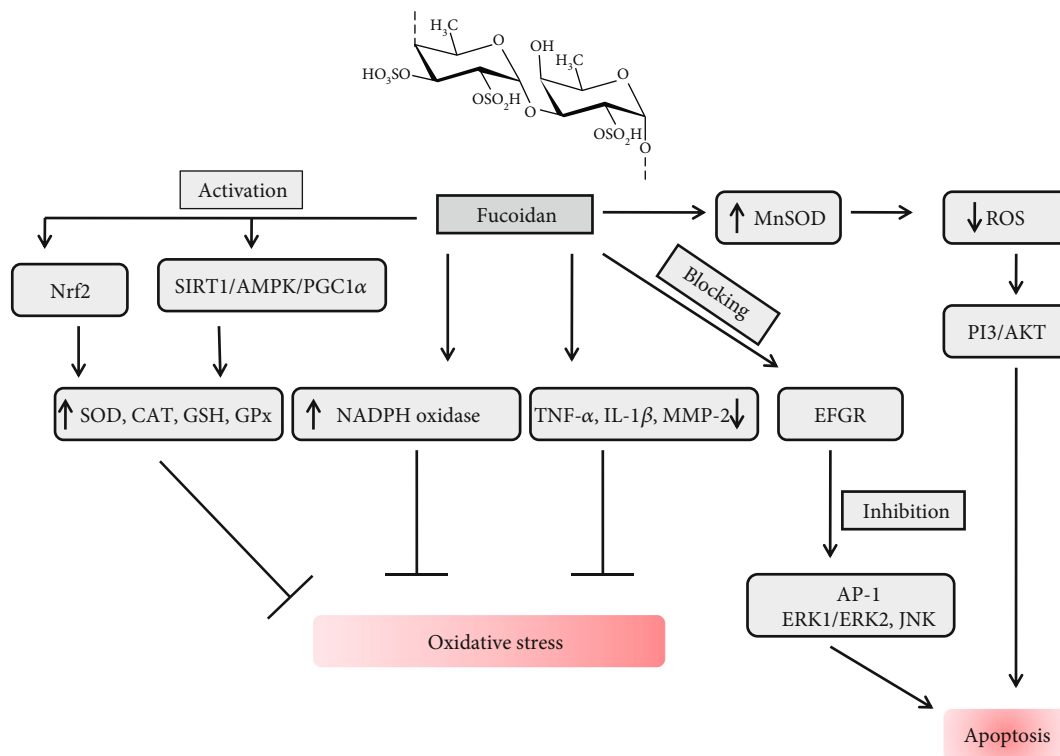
$H_3C$
$HO_3SO$
$OSO_2H$
O
OH
$H_3C$
O
O
$OSO_2H$
O

Activation
Fucoidan
↑ MnSOD
↓ ROS
Nrf2
SIRT1/AMPK/PGC1$\alpha$
Blocking
PI3/AKT
↑ SOD, CAT, GSH, GPx
↑ NADPH oxidase
TNF-$\alpha$, IL-1$\beta$, MMP-2↓
EFGR
Inhibition
AP-1
ERK1/ERK2, JNK
Oxidative stress
Apoptosis